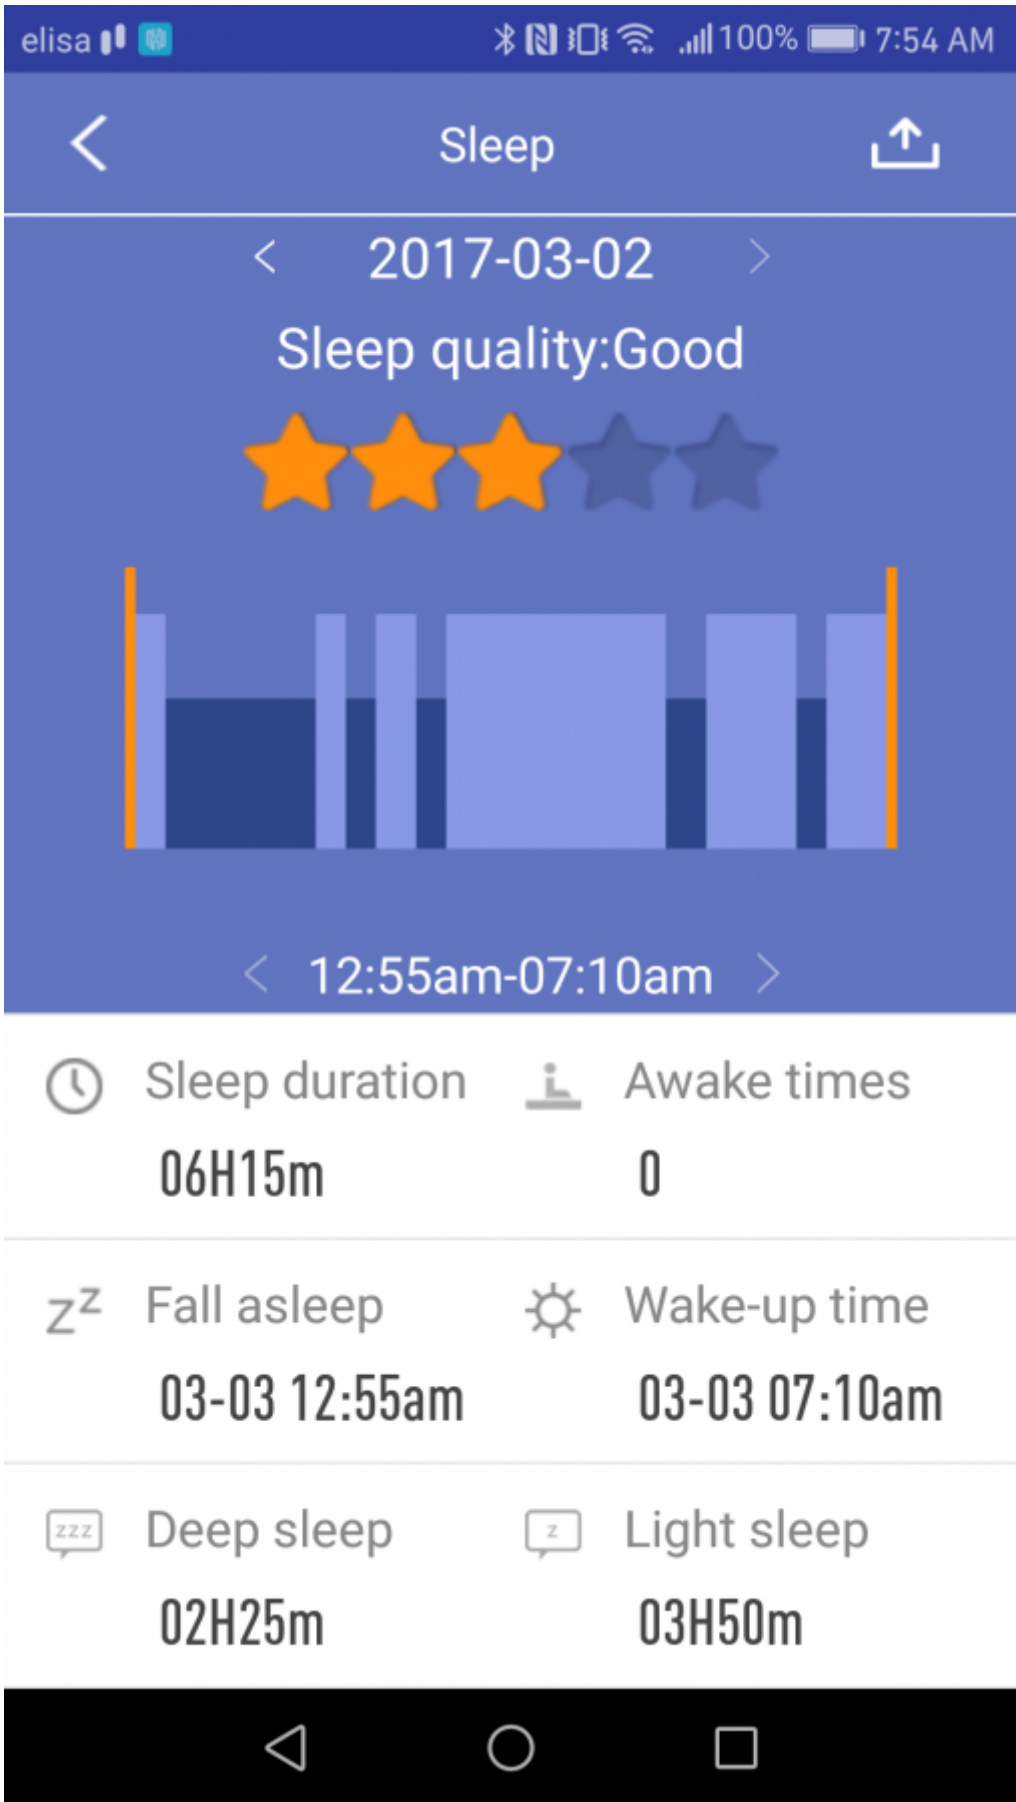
elisa 100% 7:54 AM

Sleep

2017-03-02

Sleep quality:Good

12:55am-07:10am

Sleep duration
06H15m

Awake times
0

$z^z$ Fall asleep
03-03 12:55am

Wake-up time
03-03 07:10am

zzz Deep sleep
02H25m

z Light sleep
03H50m